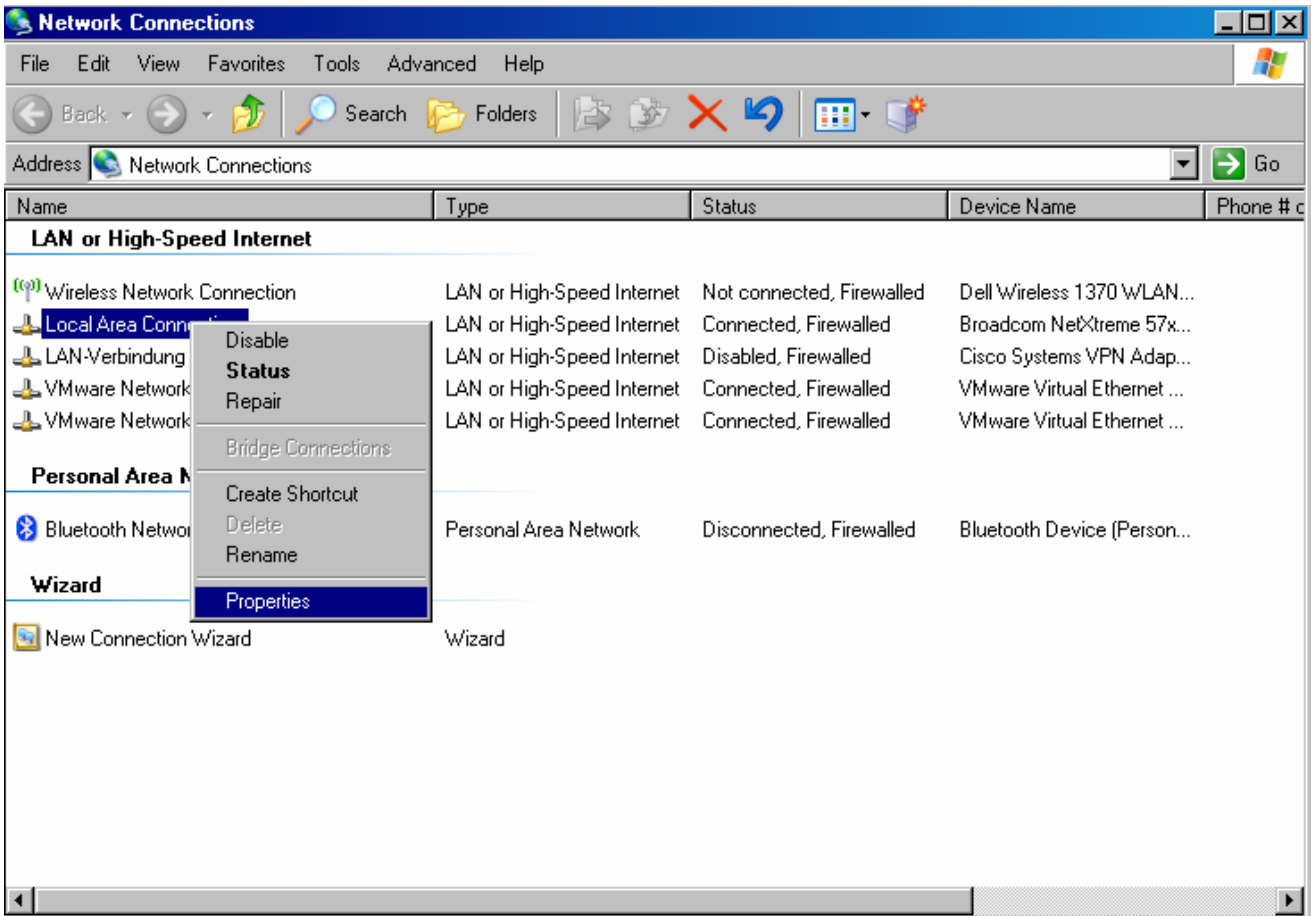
Network Connections

File Edit View Favorites Tools Advanced Help

Back Search Folders

Address Network Connections Go

| Name | Type | Status | Device Name | Phone # c |
|---|---|---|---|---|
| LAN or High-Speed Internet | | | | |
| Wireless Network Connection | LAN or High-Speed Internet | Not connected, Firewalled | Dell Wireless 1370 WLAN... | |
| Local Area Conne | LAN or High-Speed Internet | Connected, Firewalled | Broadcom NetXtreme 57x... | |
| LAN-Verbindung | LAN or High-Speed Internet | Disabled, Firewalled | Cisco Systems VPN Adap... | |
| VMware Network | LAN or High-Speed Internet | Connected, Firewalled | VMware Virtual Ethernet ... | |
| VMware Network | LAN or High-Speed Internet | Connected, Firewalled | VMware Virtual Ethernet ... | |
| Personal Area N | | | | |
| Bluetooth Networ | Personal Area Network | Disconnected, Firewalled | Bluetooth Device (Person... | |
| Wizard | | | | |
| New Connection Wizard | Wizard | | | |

Disable
Status
Repair
Bridge Connections
Create Shortcut
Delete
Rename
Properties